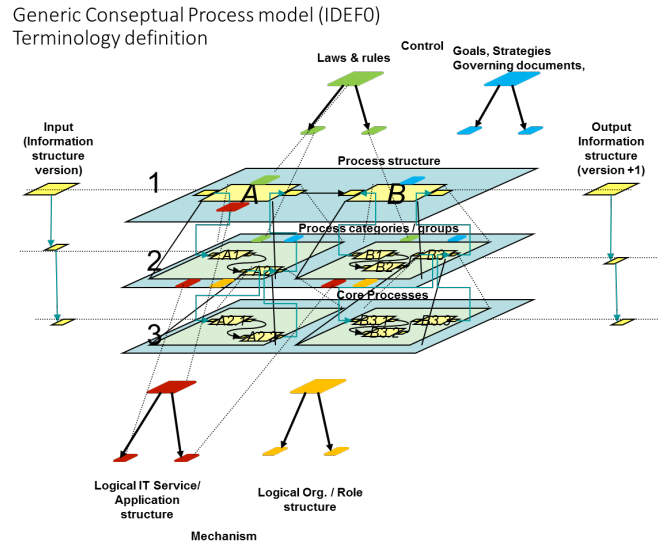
Generic Conseptual Process model (IDEF0)
Terminology definition

Control

Laws & rules

Goals, Strategies
Governing documents,

Input
(Information
structure
version)

Output
Information
structure
(version +1)

Process structure

1

A

B

Process categories / groups

2

A1

A2

B1

B2

B3

Core Processes

3

A21

A22

B31

B32

B33

Logical IT Service/
Application
structure

Logical Org. / Role
structure

Mechanism